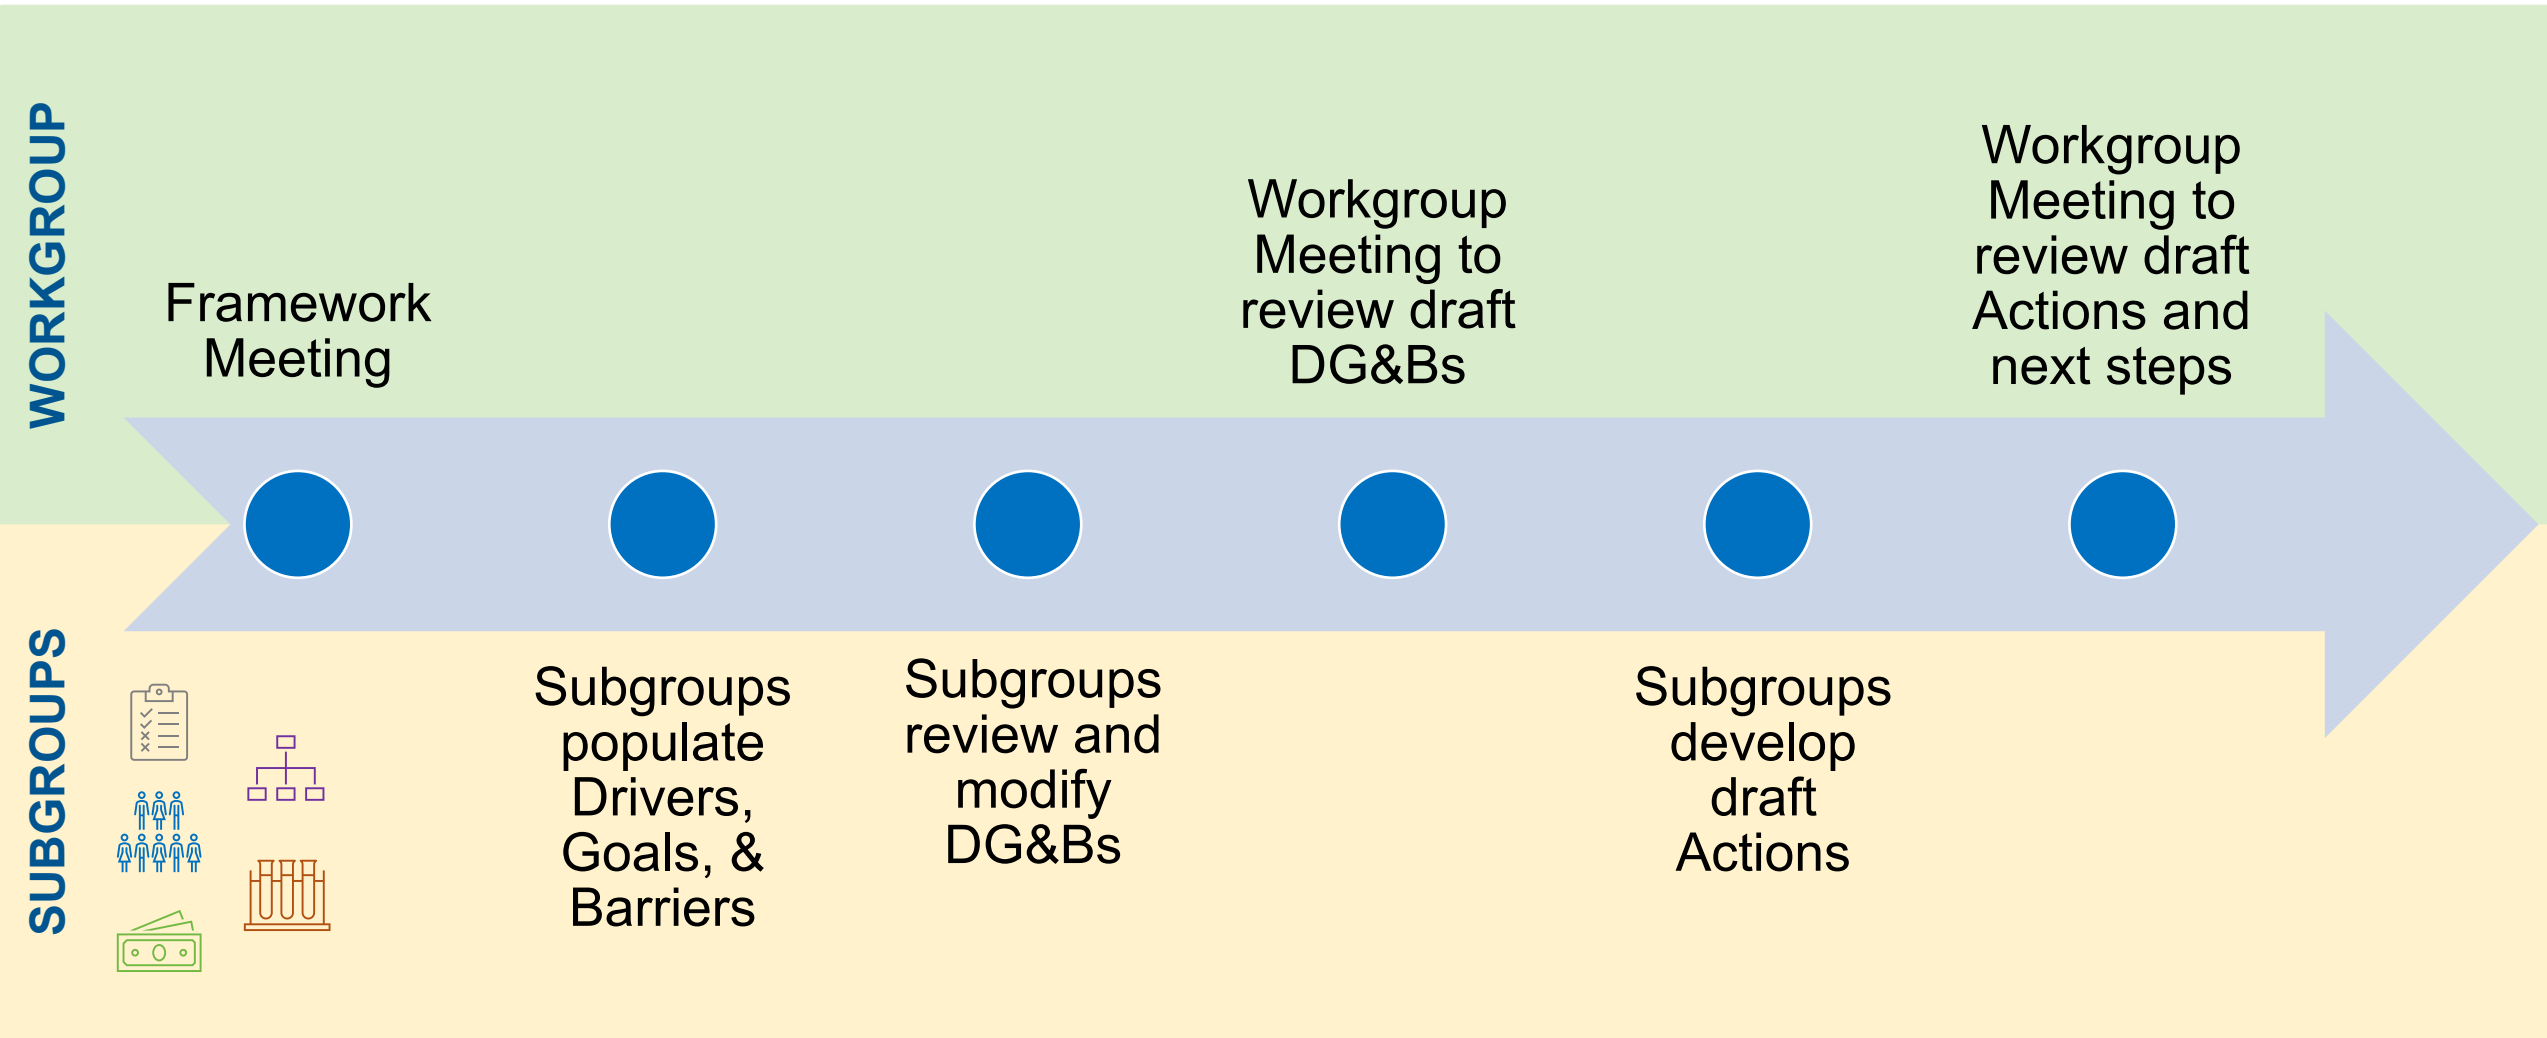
WORKGROUP

Framework Meeting

Workgroup Meeting to review draft DG&Bs

Workgroup Meeting to review draft Actions and next steps

SUBGROUPS

Subgroups populate Drivers, Goals, & Barriers

Subgroups review and modify DG&Bs

Subgroups develop draft Actions